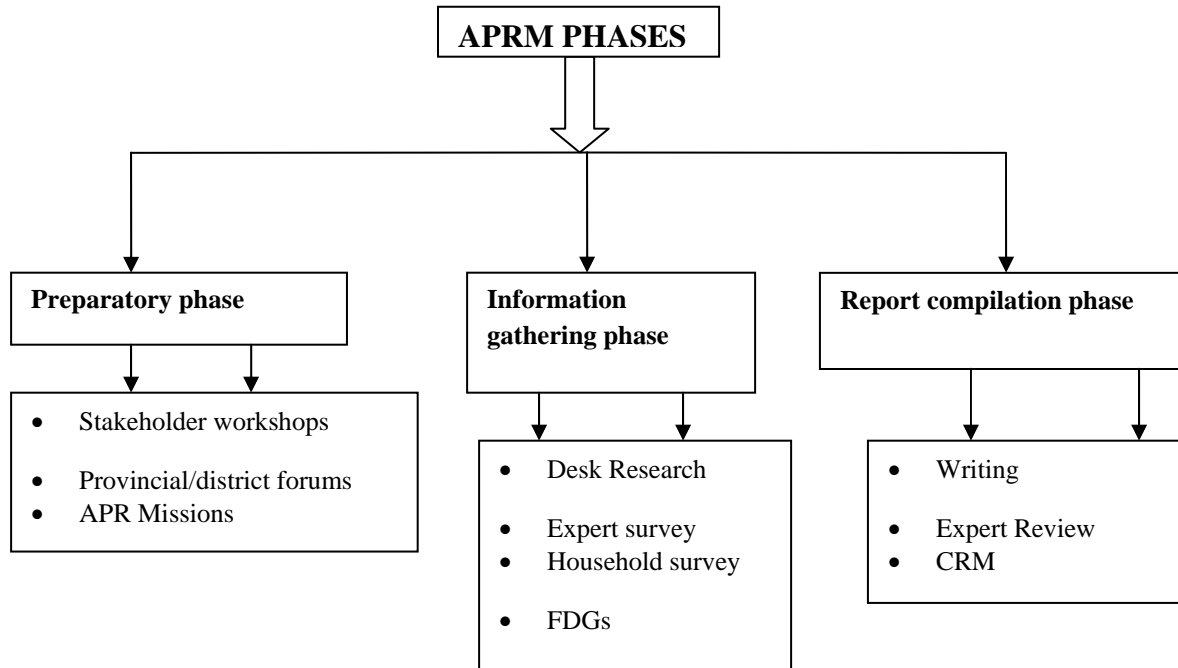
APRM PHASES

Preparatory phase

- Stakeholder workshops
- Provincial/district forums
- APR Missions

Information gathering phase

- Desk Research
- Expert survey
- Household survey
- FDGs

Report compilation phase

- Writing
- Expert Review
- CRM